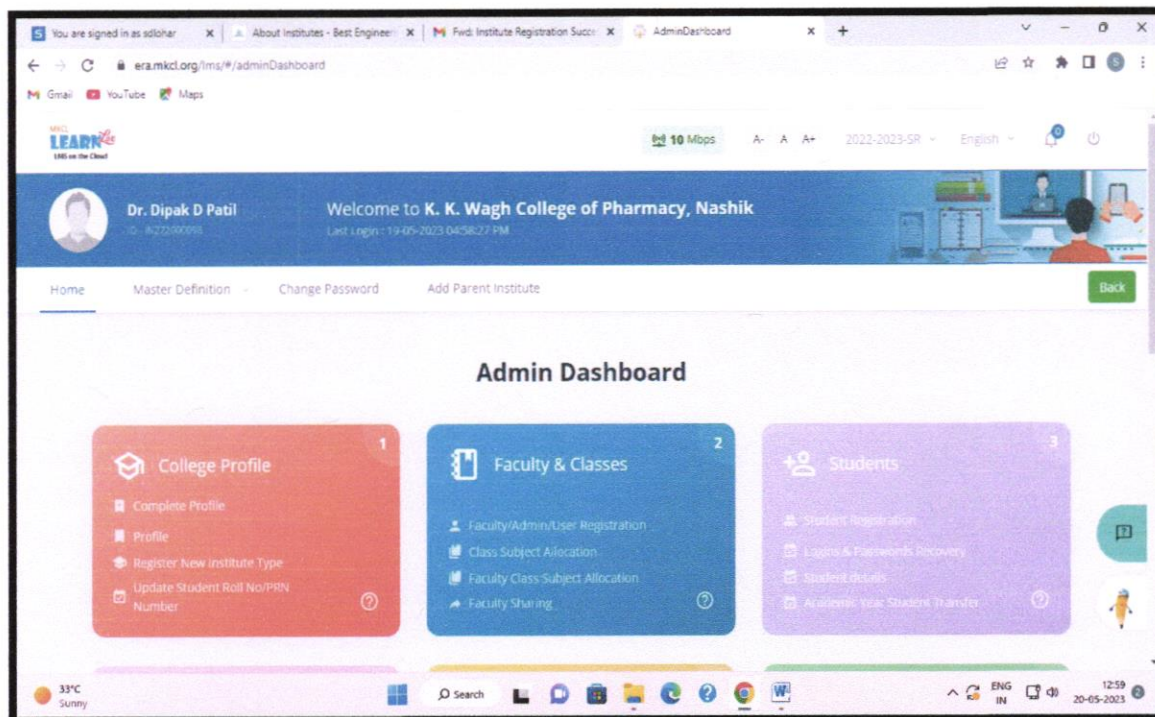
You are signed in as sdlohar ×
About Institutes - Best Engineer ×
Fwd: Institute Registration Succe ×
AdminDashboard ×

era.mkcl.org/lms/#/adminDashboard

Gmail YouTube Maps

MKCL LEARN LMS on the Cloud

10 Mbps A- A A+ 2022-2023-SR English

Dr. Dipak D Patil
ID - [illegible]

Welcome to K. K. Wagh College of Pharmacy, Nashik
Last Login : 19-05-2023 04:58:27 PM

Home Master Definition Change Password Add Parent Institute Back

Admin Dashboard

1
College Profile
Complete Profile
Profile
Register New institute Type
Update Student Roll No/PRN Number

2
Faculty & Classes
Faculty/Admin/User Registration
Class Subject Allocation
Faculty Class Subject Allocation
Faculty Sharing

3
Students
Student Registration
Logins & Passwords Recovery
Student details
Academic Year Student Transfer

33°C Sunny
Search
ENG IN
12:59 20-05-2023